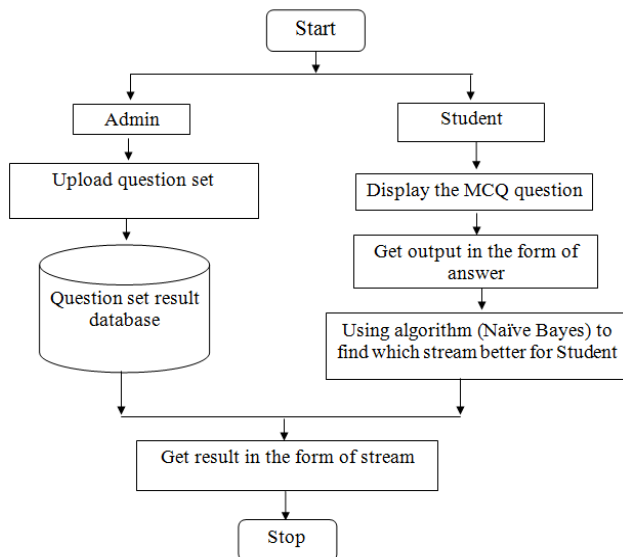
Start

Admin

Upload question set

Question set result database

Student

Display the MCQ question

Get output in the form of answer

Using algorithm (Naïve Bayes) to find which stream better for Student

Get result in the form of stream

Stop